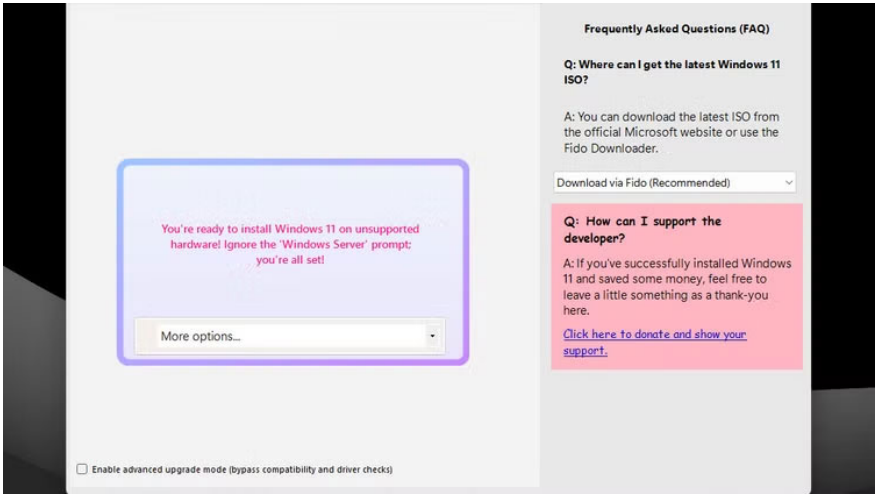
You're ready to install Windows 11 on unsupported hardware! Ignore the 'Windows Server' prompt; you're all set!

More options...

Enable advanced upgrade mode (bypass compatibility and driver checks)

Frequently Asked Questions (FAQ)

Q: Where can I get the latest Windows 11 ISO?

A: You can download the latest ISO from the official Microsoft website or use the Fido Downloader.

Download via Fido (Recommended)

Q: How can I support the developer?

A: If you've successfully installed Windows 11 and saved some money, feel free to leave a little something as a thank-you here.

Click here to donate and show your support.